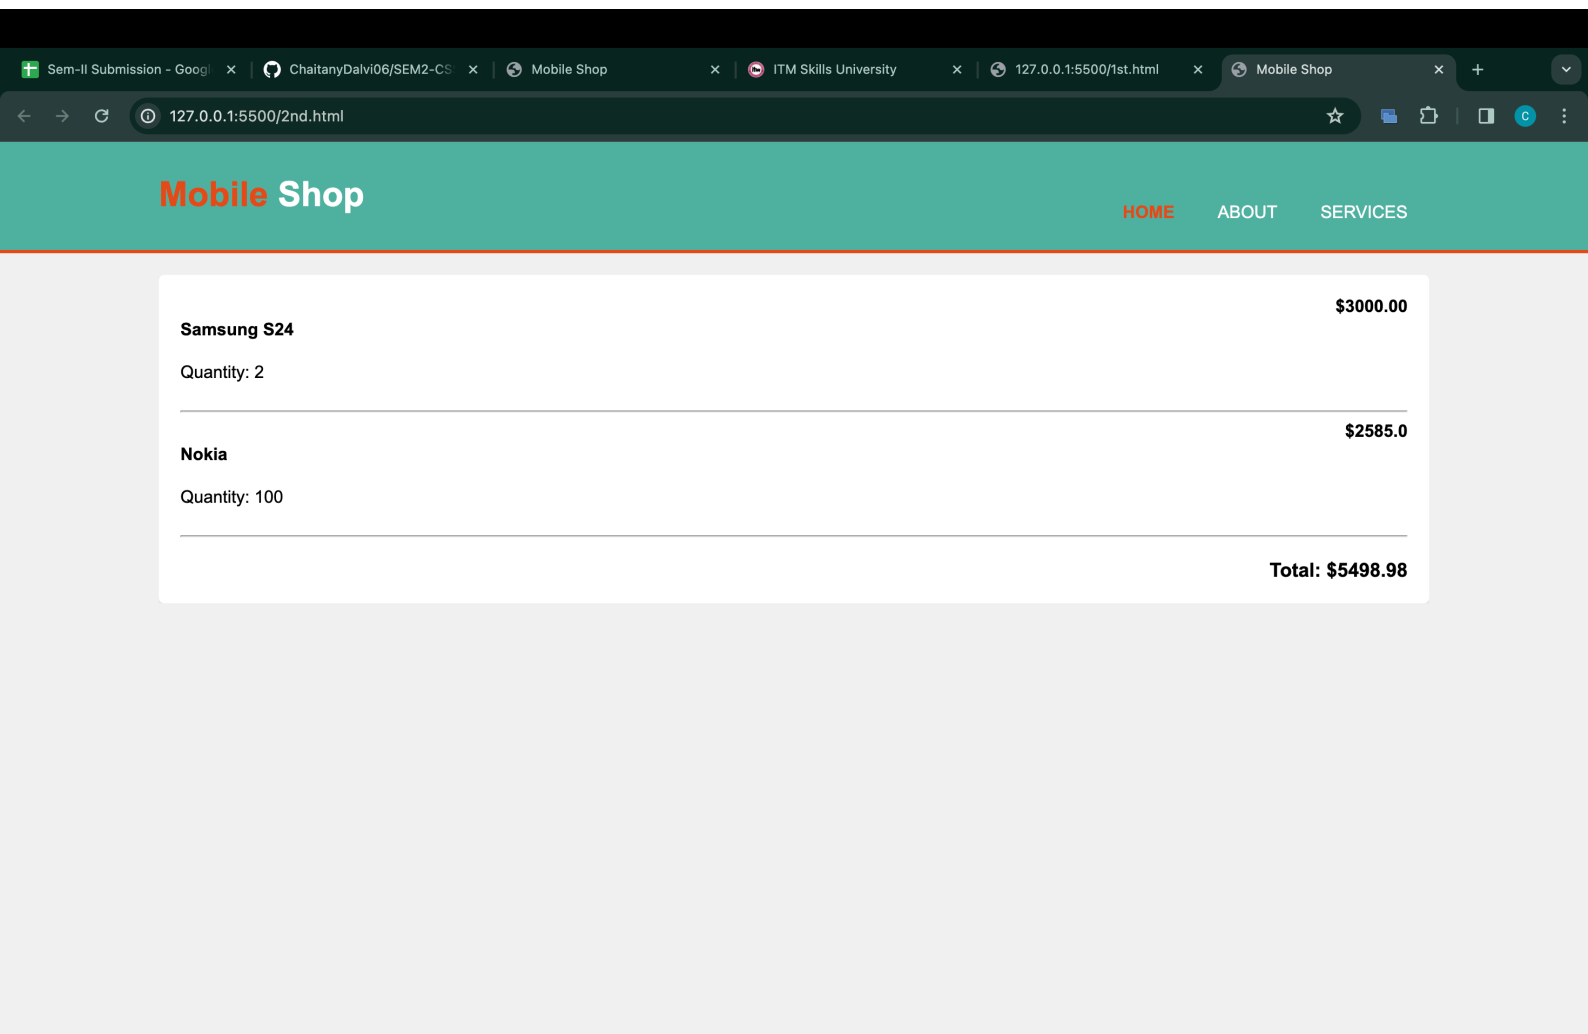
Sem-II Submission - Googl ×
ChaitanyDalvi06/SEM2-CS ×
Mobile Shop ×
ITM Skills University ×
127.0.0.1:5500/1st.html ×
Mobile Shop ×
+

127.0.0.1:5500/2nd.html

C

Mobile Shop

HOME ABOUT SERVICES

$3000.00

Samsung S24

Quantity: 2

$2585.0

Nokia

Quantity: 100

Total: $5498.98